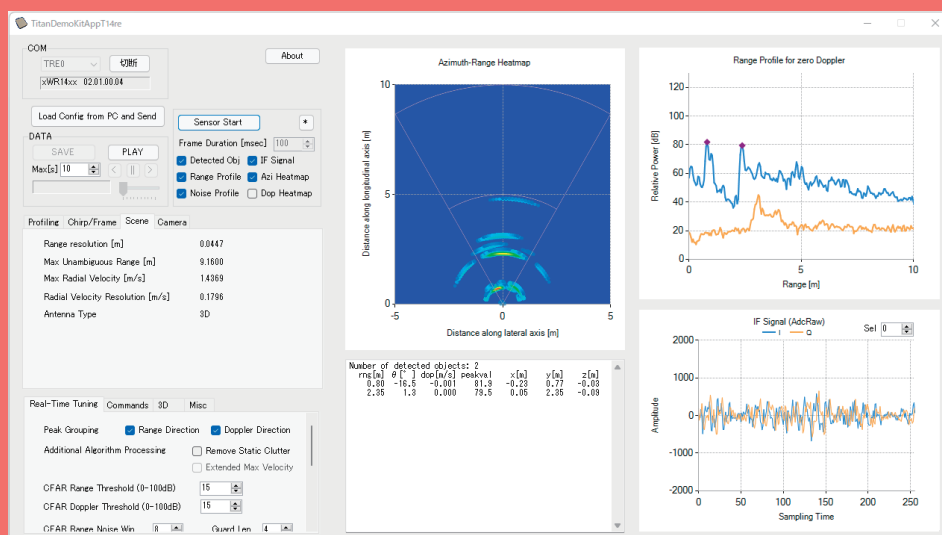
TitanDemoKitAppT14re

COM
TRE0
切断
xWR14xx 02.01.00.04
About

Load Config from PC and Send
DATA
SAVE
PLAY
Max[s] 10

Sensor Start
*
Frame Duration [msec] 100
Detected Obj
IF Signal
Range Profile
Azi Heatmap
Noise Profile
Dop Heatmap

Profiling Chirp/Frame Scene Camera

| | |
|---|---|
| Range resolution [m] | 0.0447 |
| Max Unambiguous Range [m] | 9.1600 |
| Max Radial Velocity [m/s] | 1.4369 |
| Radial Velocity Resolution [m/s] | 0.1796 |
| Antenna Type | 3D |

Real-Time Tuning Commands 3D Misc

Peak Grouping
Range Direction
Doppler Direction
Additional Algorithm Processing
Remove Static Clutter
Extended Max Velocity
CFAR Range Threshold (0-100dB) 15
CFAR Doppler Threshold (0-100dB) 15
CFAR Range Noise Win 8
Guard Len 4

Azimuth-Range Heatmap
10
5
0
-5
0
5
Distance along longitudinal axis [m]
Distance along lateral axis [m]

Number of detected objects: 2
rng[m] θ[°] dop[m/s] peakval x[m] y[m] z[m]
0.80 -16.5 -0.001 81.9 -0.23 0.77 -0.03
2.35 1.3 0.000 79.5 0.05 2.35 -0.09

Range Profile for zero Doppler
120
100
80
60
40
20
0
Relative Power [dB]
0
5
10
Range [m]

IF Signal (AdcRaw)
Sel 0
I
Q
2000
1000
0
-1000
-2000
Amplitude
0
50
100
150
200
250
Sampling Time